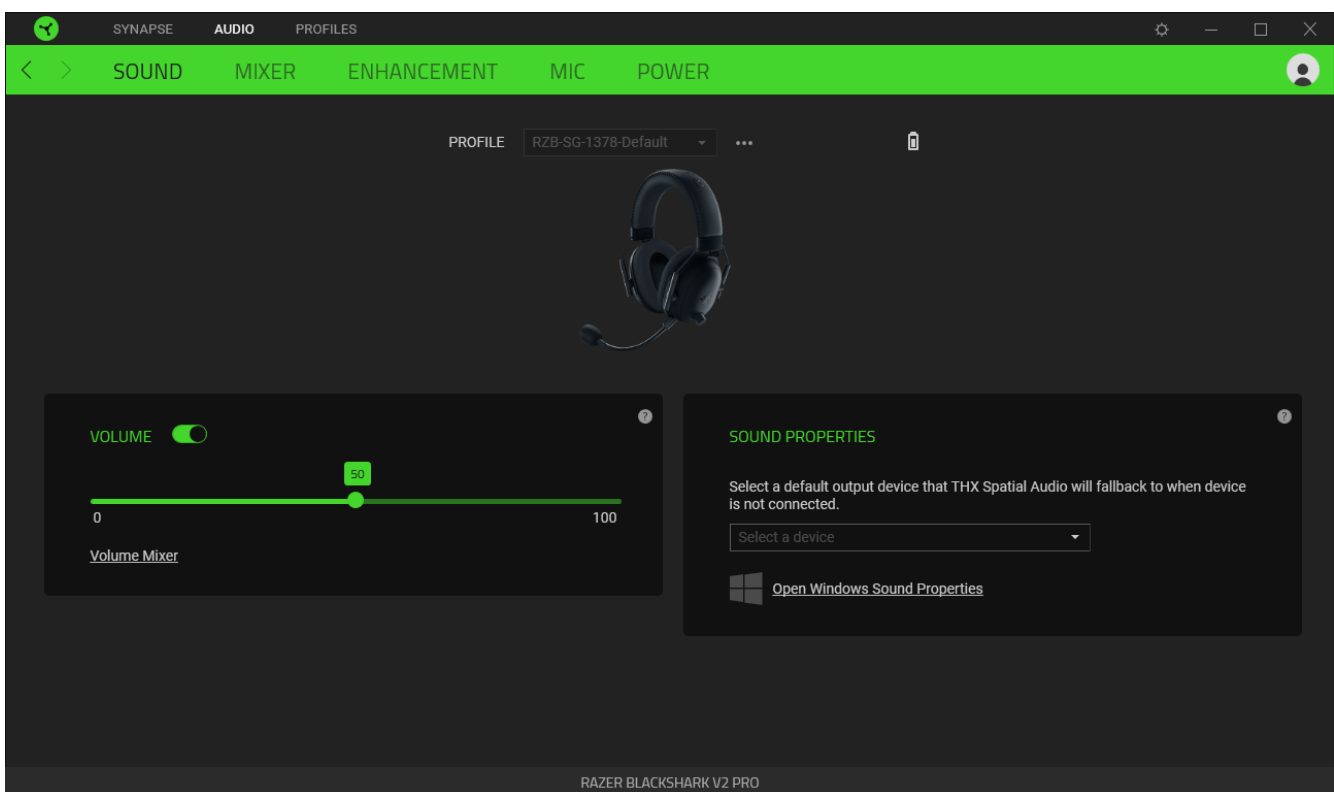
SYNAPSE AUDIO PROFILES

SOUND MIXER ENHANCEMENT MIC POWER

PROFILE RZB-SG-1378-Default •••

VOLUME

50

0 100

Volume Mixer

SOUND PROPERTIES

Select a default output device that THX Spatial Audio will fallback to when device is not connected.

Select a device

Open Windows Sound Properties

RAZER BLACKSHARK V2 PRO